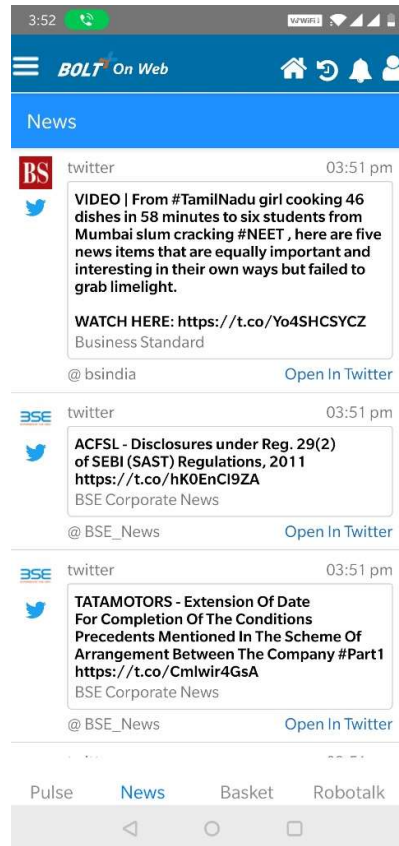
3:52

VoWiFi

BOLT On Web

News

BS

twitter 03:51 pm

VIDEO | From #TamilNadu girl cooking 46 dishes in 58 minutes to six students from Mumbai slum cracking #NEET , here are five news items that are equally important and interesting in their own ways but failed to grab limelight.

WATCH HERE: https://t.co/Yo4SHCSYCZ

Business Standard

@ bsindia Open In Twitter

BSE

twitter 03:51 pm

ACFSL - Disclosures under Reg. 29(2) of SEBI (SAST) Regulations, 2011 https://t.co/hK0EnCl9ZA

BSE Corporate News

@ BSE_News Open In Twitter

BSE

twitter 03:51 pm

TATAMOTORS - Extension Of Date For Completion Of The Conditions Precedents Mentioned In The Scheme Of Arrangement Between The Company #Part1 https://t.co/Cmlwir4GsA

BSE Corporate News

@ BSE_News Open In Twitter

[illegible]

Pulse News Basket Robotalk